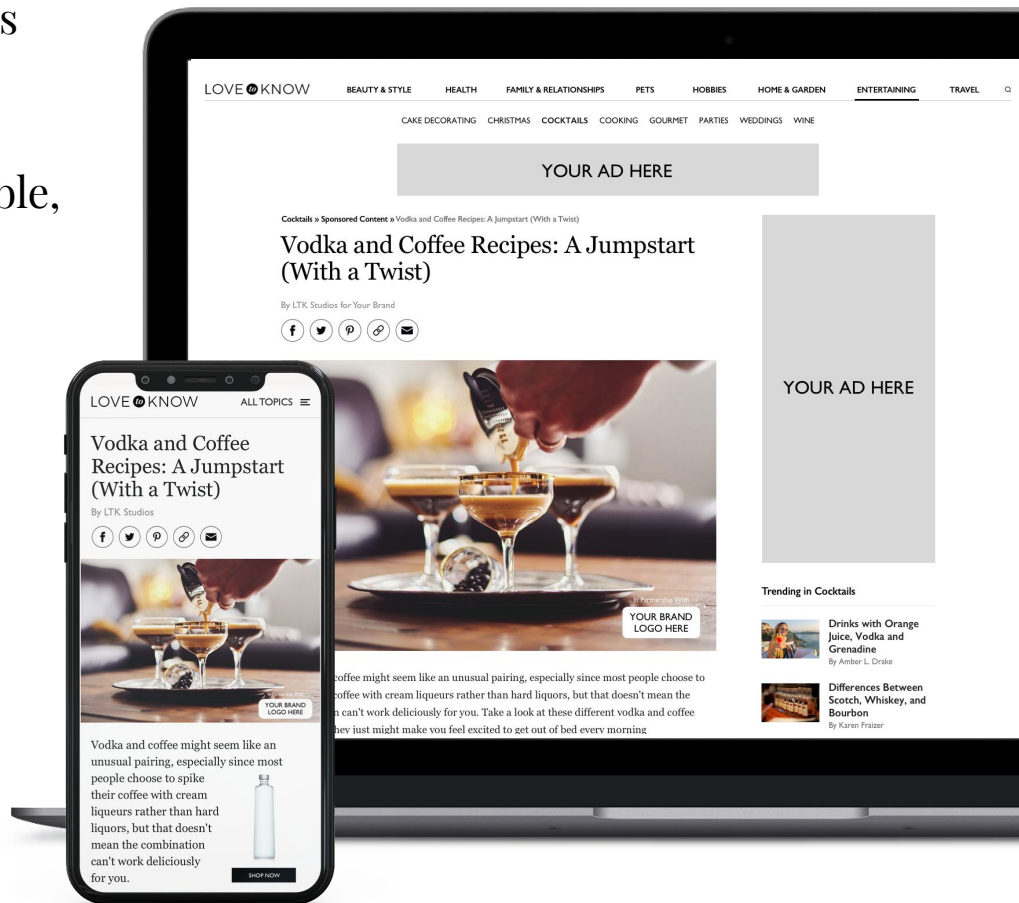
s

ble,

LOVE KNOW BEAUTY & STYLE HEALTH FAMILY & RELATIONSHIPS PETS HOBBIES HOME & GARDEN ENTERTAINING TRAVEL

CAKE DECORATING CHRISTMAS COCKTAILS COOKING GOURMET PARTIES WEDDINGS WINE

YOUR AD HERE

Cocktails » Sponsored Content » Vodka and Coffee Recipes: A Jumpstart (With a Twist)

Vodka and Coffee Recipes: A Jumpstart (With a Twist)

By LTK Studios for Your Brand

In Partnership With

YOUR BRAND LOGO HERE

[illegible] coffee might seem like an unusual pairing, especially since most people choose to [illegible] coffee with cream liqueurs rather than hard liquors, but that doesn't mean the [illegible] can't work deliciously for you. Take a look at these different vodka and coffee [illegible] hey just might make you feel excited to get out of bed every morning

YOUR AD HERE

Trending in Cocktails

Drinks with Orange Juice, Vodka and Grenadine
By Amber L. Drake

Differences Between Scotch, Whiskey, and Bourbon
By Karen Fraizer

LOVE KNOW ALL TOPICS

Vodka and Coffee Recipes: A Jumpstart (With a Twist)

By LTK Studios

YOUR BRAND LOGO HERE

Vodka and coffee might seem like an unusual pairing, especially since most people choose to spike their coffee with cream liqueurs rather than hard liquors, but that doesn't mean the combination can't work deliciously for you.

SHOP NOW